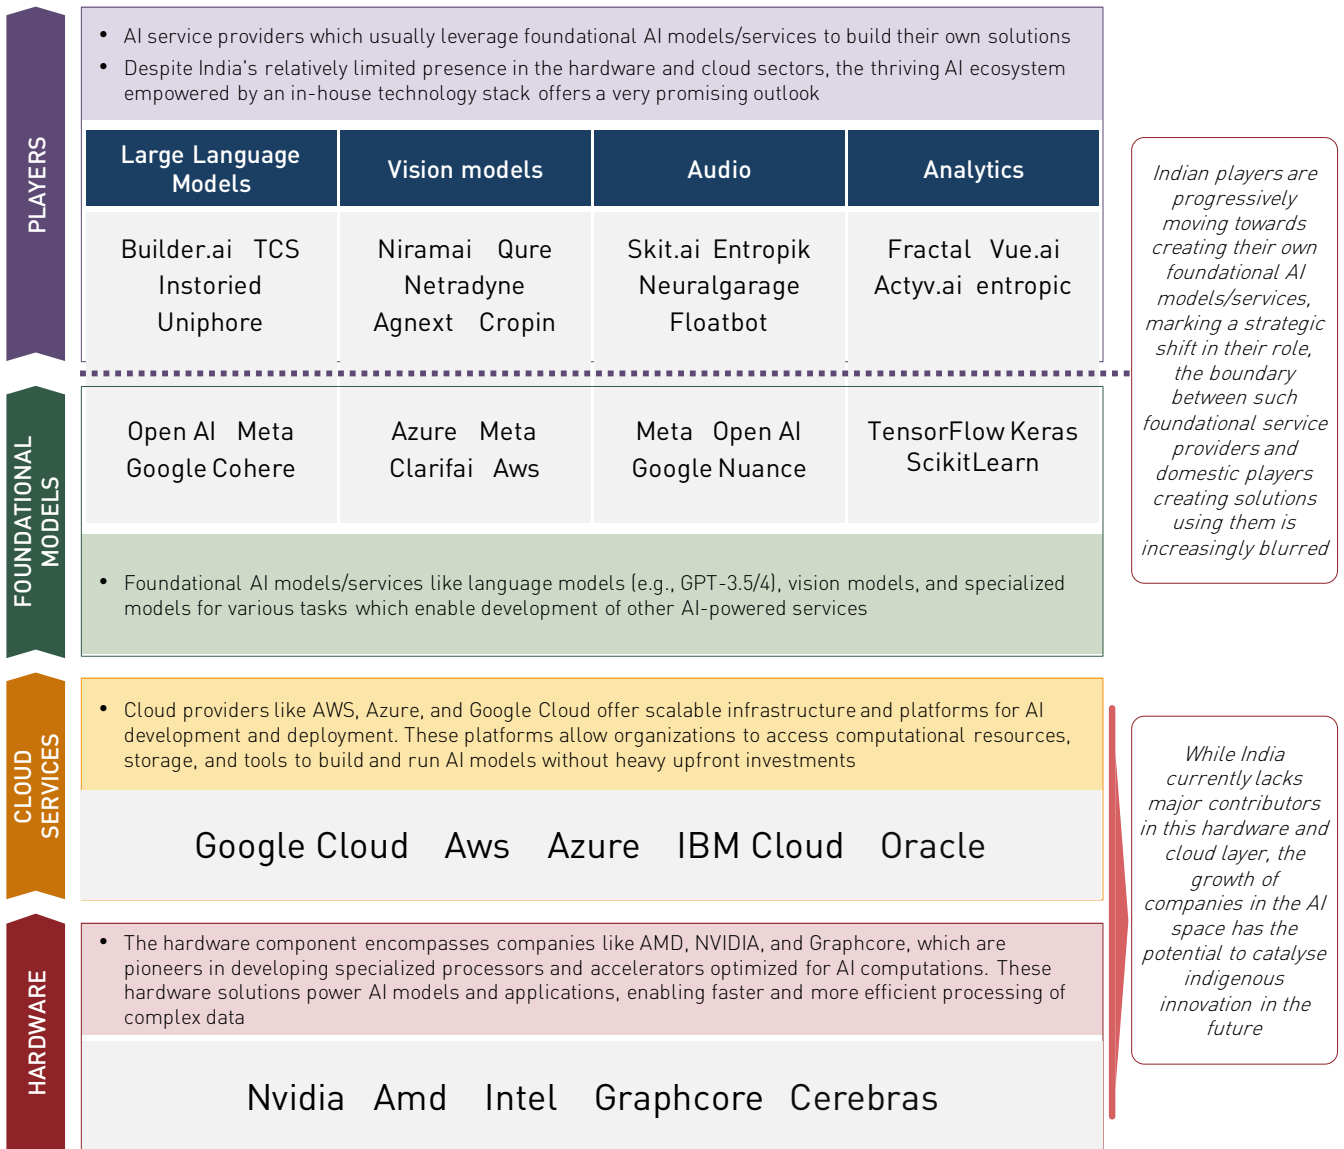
PLAYERS

• AI service providers which usually leverage foundational AI models/services to build their own solutions
• Despite India's relatively limited presence in the hardware and cloud sectors, the thriving AI ecosystem empowered by an in-house technology stack offers a very promising outlook

| Large Language Models | Vision models | Audio | Analytics |
|---|---|---|---|
| Builder.ai TCS Instoried Uniphore | Niramai Qure Netradyne Agnext Cropin | Skit.ai Entropik Neuralgarage Floatbot | Fractal Vue.ai Actyv.ai entropic |

FOUNDATIONAL MODELS

| Open AI Meta Google Cohere | Azure Meta Clarifai Aws | Meta Open AI Google Nuance | TensorFlow Keras ScikitLearn |
|---|---|---|---|

• Foundational AI models/services like language models (e.g., GPT-3.5/4), vision models, and specialized models for various tasks which enable development of other AI-powered services

CLOUD SERVICES

• Cloud providers like AWS, Azure, and Google Cloud offer scalable infrastructure and platforms for AI development and deployment. These platforms allow organizations to access computational resources, storage, and tools to build and run AI models without heavy upfront investments

Google Cloud Aws Azure IBM Cloud Oracle

HARDWARE

• The hardware component encompasses companies like AMD, NVIDIA, and Graphcore, which are pioneers in developing specialized processors and accelerators optimized for AI computations. These hardware solutions power AI models and applications, enabling faster and more efficient processing of complex data

Nvidia Amd Intel Graphcore Cerebras

Indian players are progressively moving towards creating their own foundational AI models/services, marking a strategic shift in their role, the boundary between such foundational service providers and domestic players creating solutions using them is increasingly blurred

While India currently lacks major contributors in this hardware and cloud layer, the growth of companies in the AI space has the potential to catalyse indigenous innovation in the future